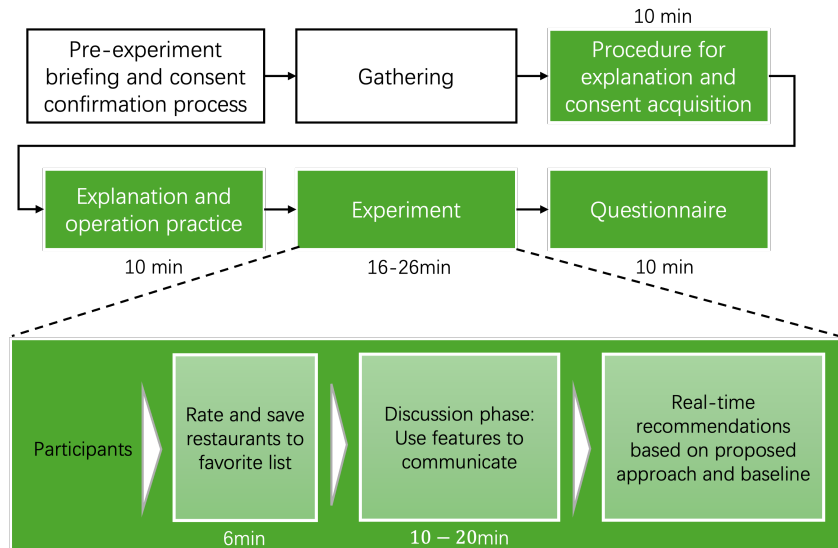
Pre-experiment briefing and consent confirmation process

Gathering

10 min

Procedure for explanation and consent acquisition

Explanation and operation practice

10 min

Experiment

16-26min

Questionnaire

10 min

Participants

Rate and save restaurants to favorite list

6min

Discussion phase: Use features to communicate

$10-20$min

Real-time recommendations based on proposed approach and baseline